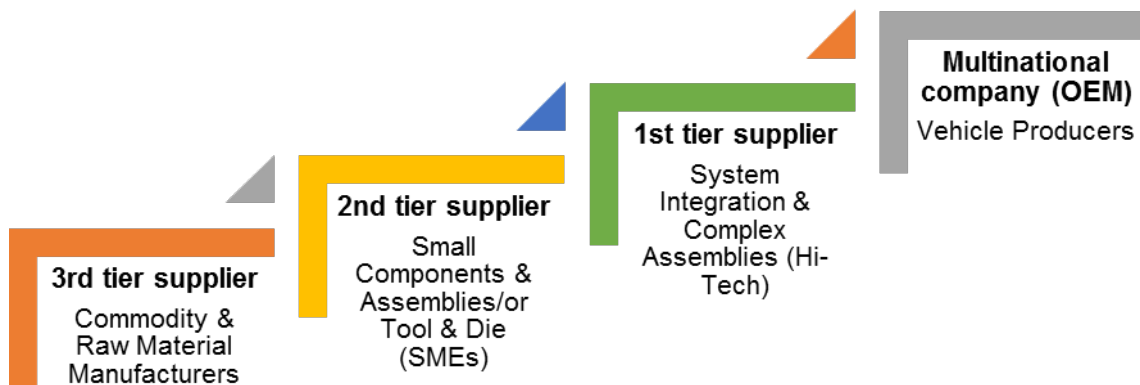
3rd tier supplier

Commodity & Raw Material Manufacturers

2nd tier supplier

Small Components & Assemblies/or Tool & Die (SMEs)

1st tier supplier

System Integration & Complex Assemblies (Hi-Tech)

Multinational company (OEM)

Vehicle Producers